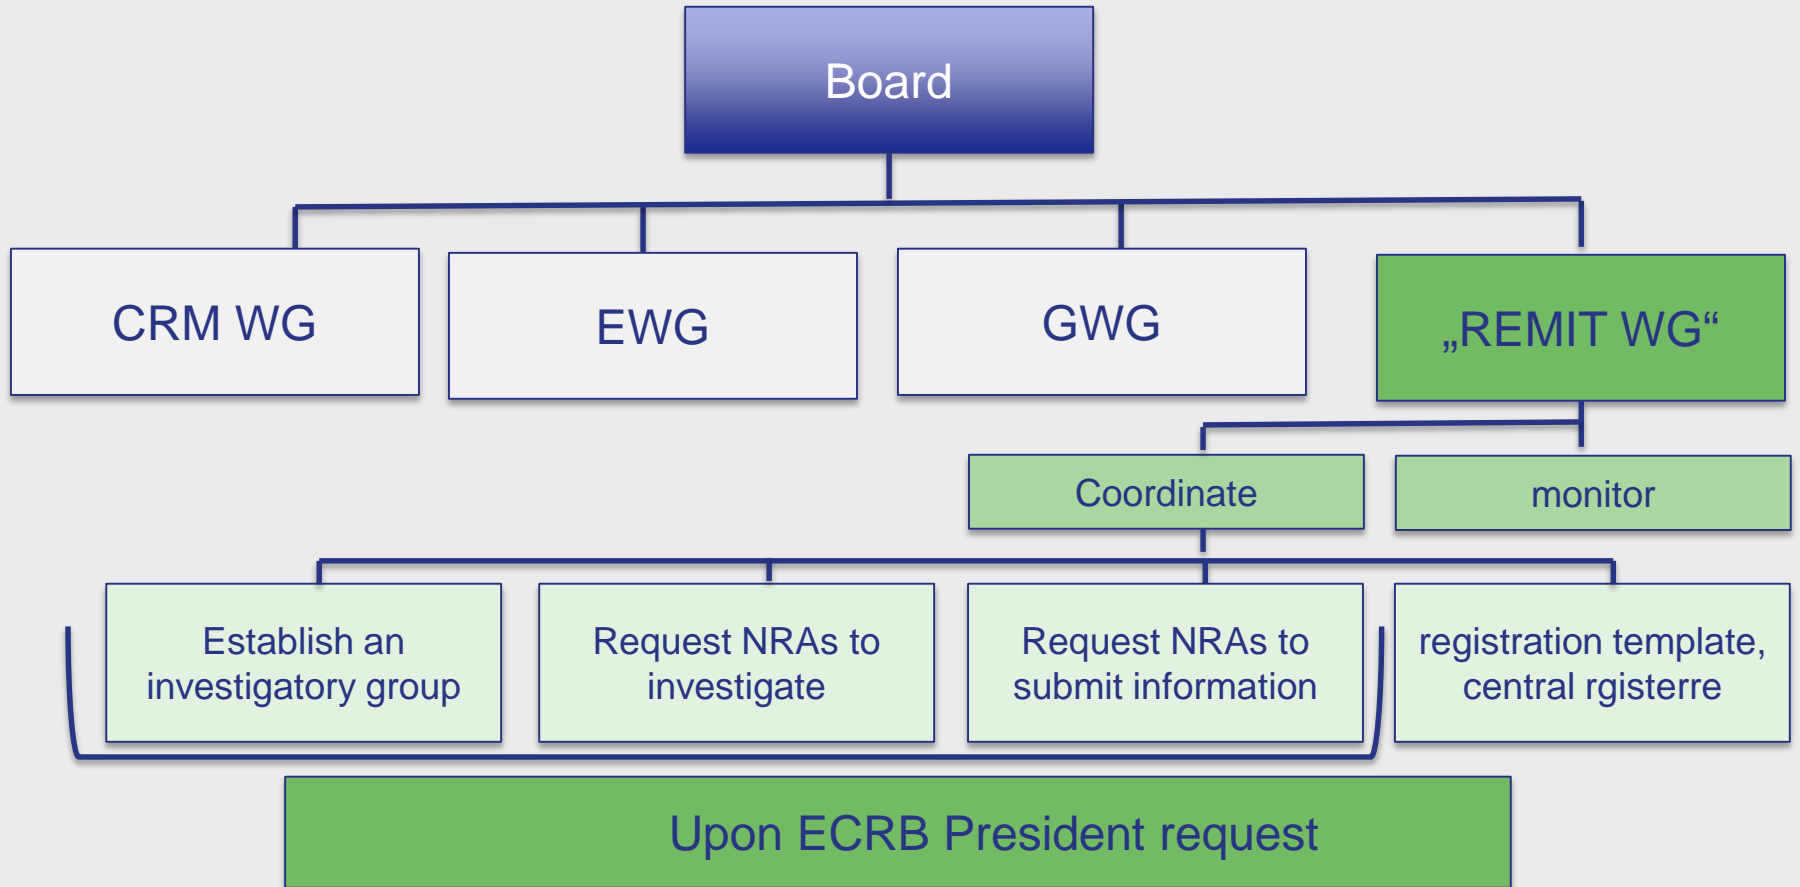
Board

CRM WG

EWG

GWG

„REMIT WG“

Coordinate

monitor

Establish an investigatory group

Request NRAs to investigate

Request NRAs to submit information

registration template, central rgisterre

Upon ECRB President request